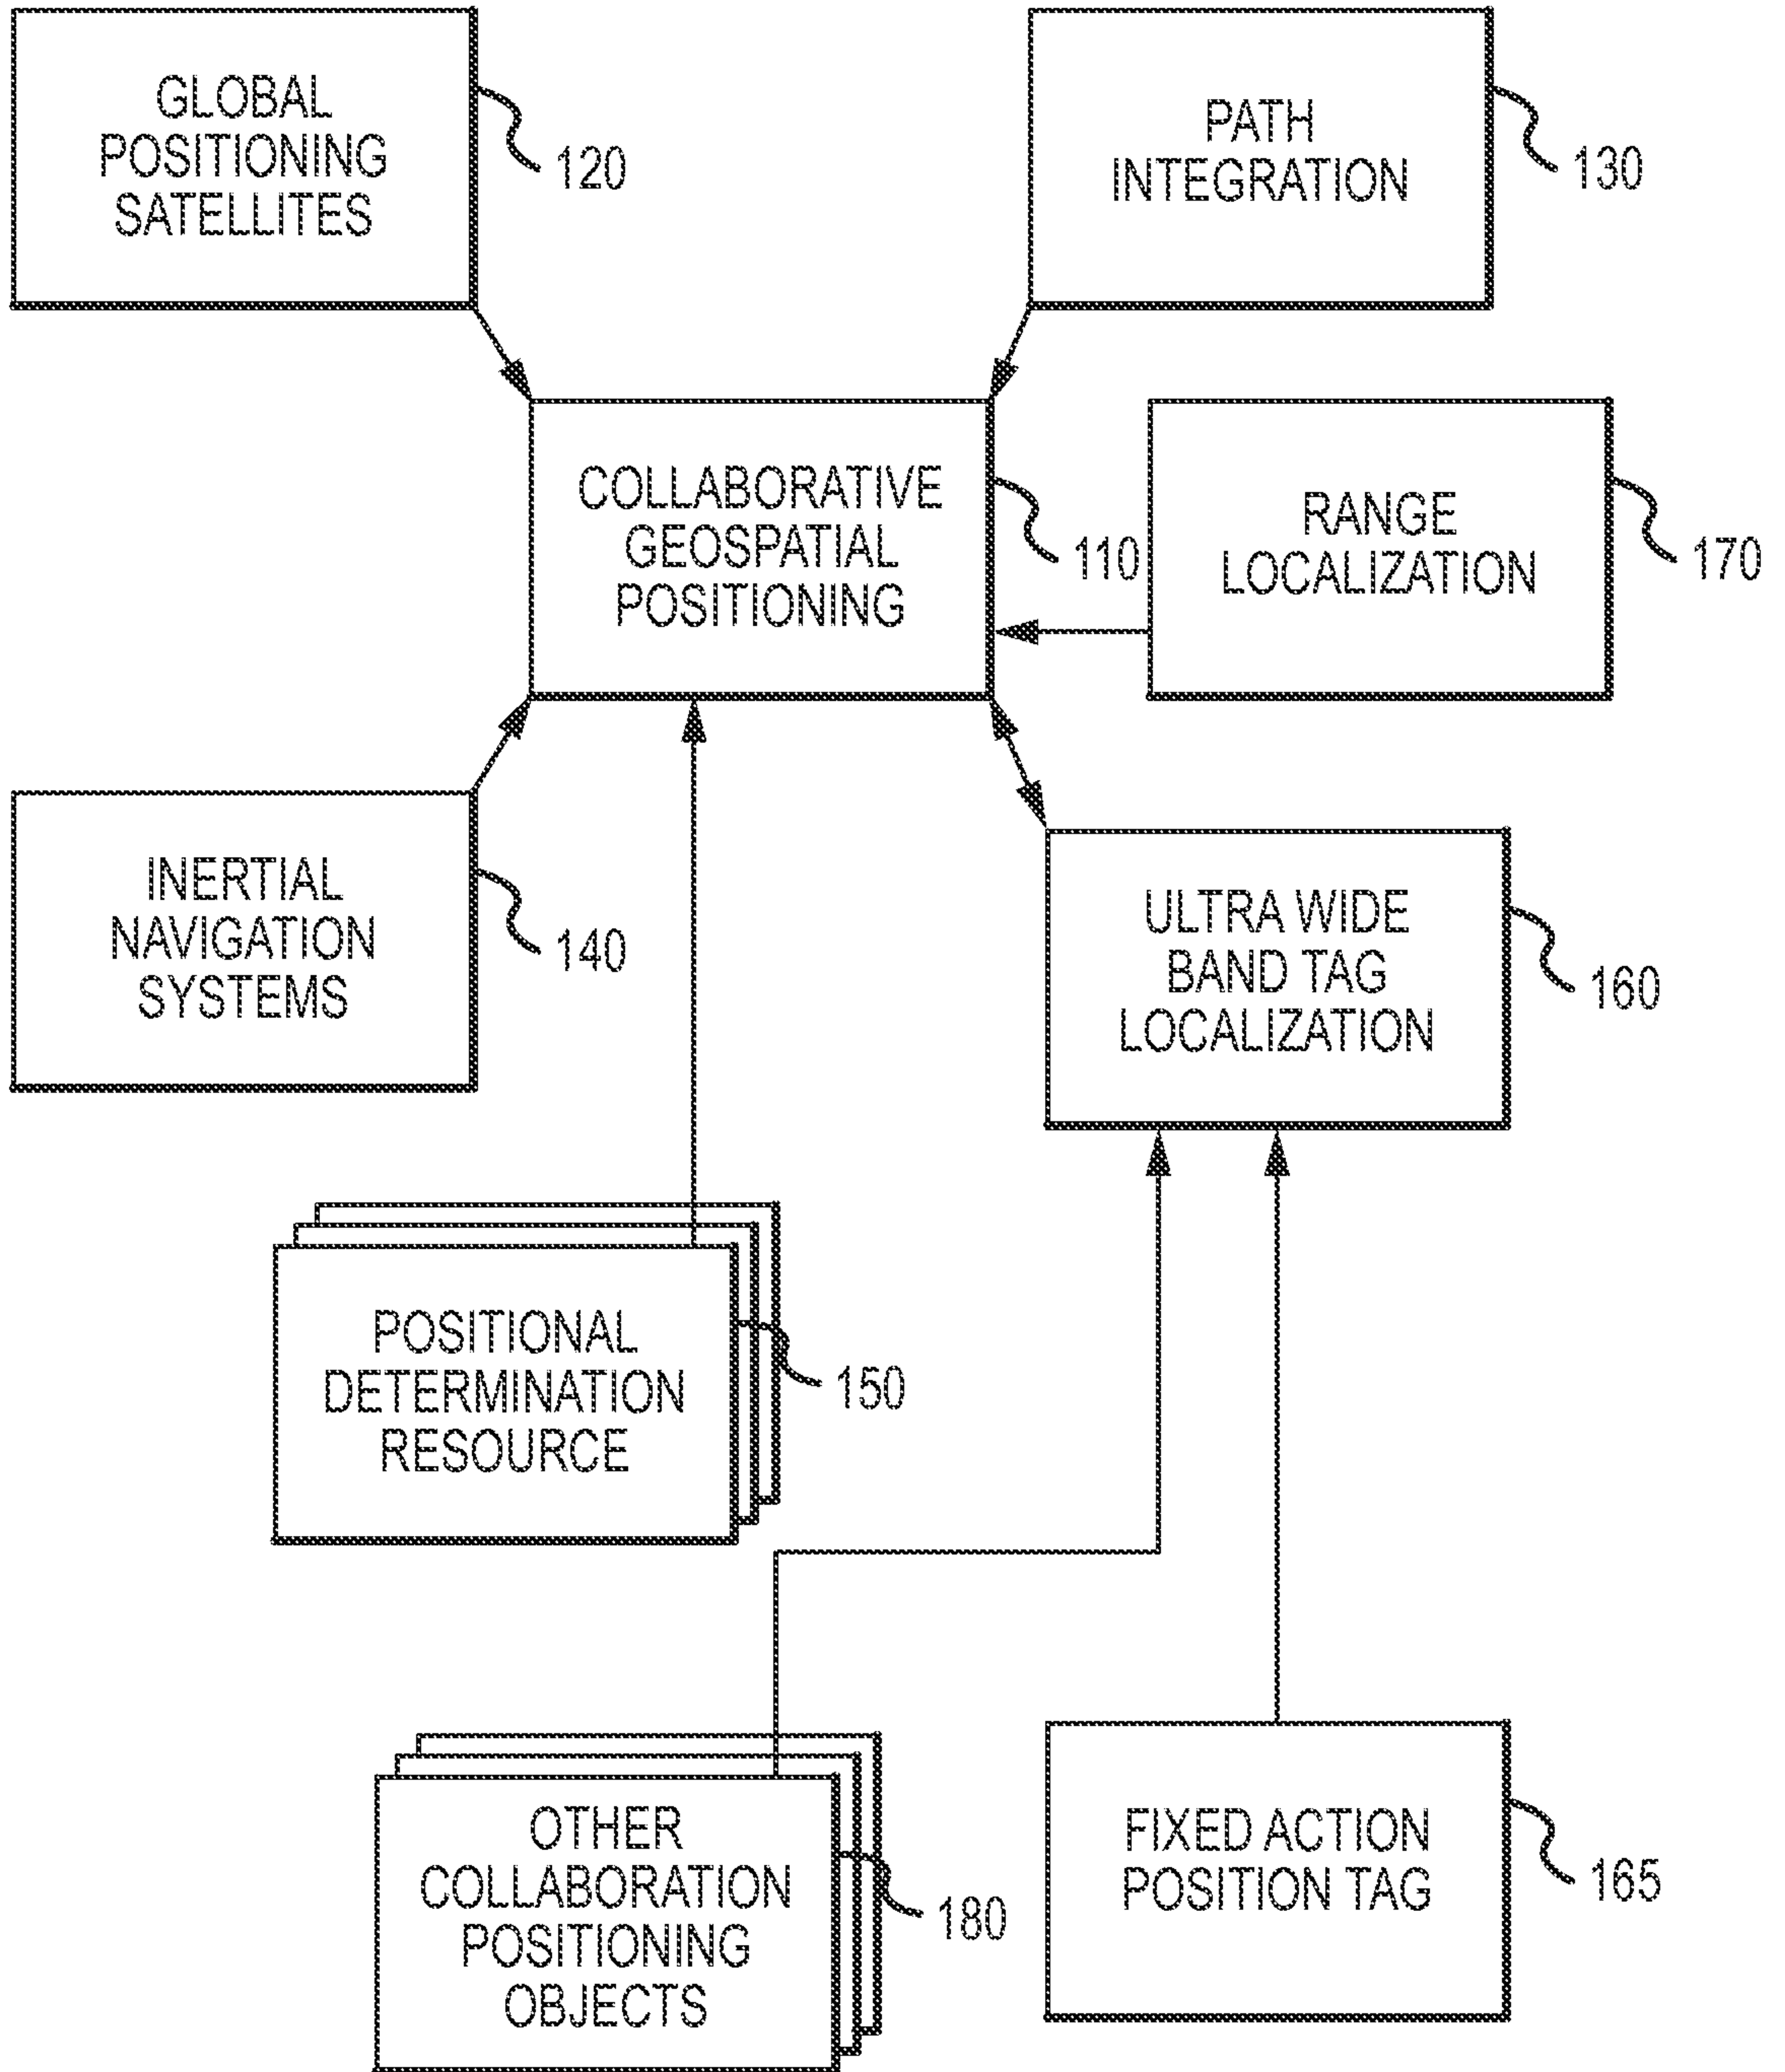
GLOBAL POSITIONING SATELLITES

120

PATH INTEGRATION

130

COLLABORATIVE GEOSPATIAL POSITIONING

110

RANGE LOCALIZATION

170

INERTIAL NAVIGATION SYSTEMS

140

ULTRA WIDE BAND TAG LOCALIZATION

160

POSITIONAL DETERMINATION RESOURCE

150

OTHER COLLABORATION POSITIONING OBJECTS

180

FIXED ACTION POSITION TAG

165